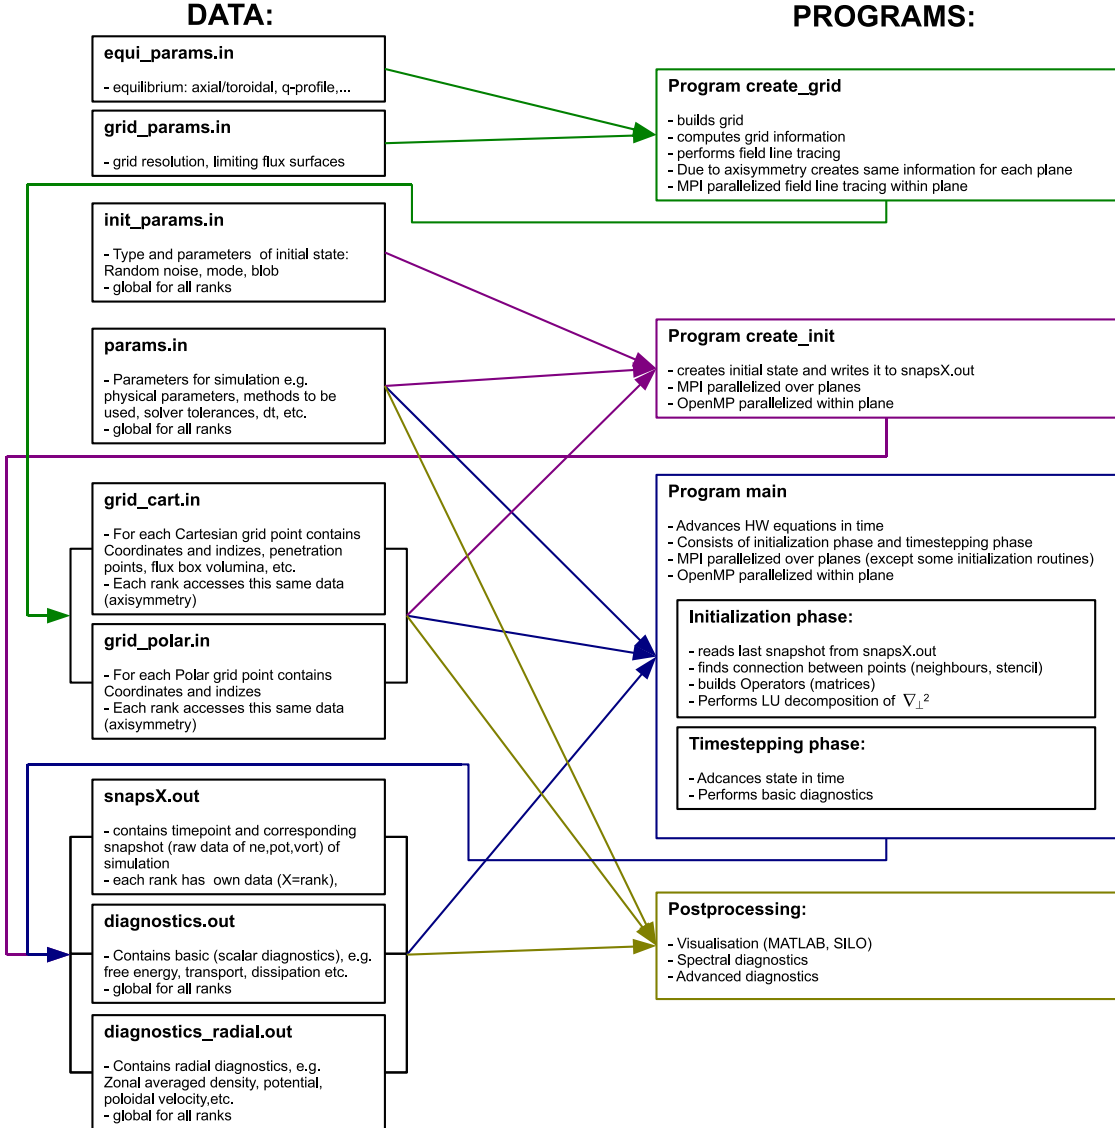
DATA:

PROGRAMS:

equi_params.in

- equilibrium: axial/toroidal, q-profile,...

grid_params.in

- grid resolution, limiting flux surfaces

init_params.in

- Type and parameters of initial state: Random noise, mode, blob
- global for all ranks

params.in

- Parameters for simulation e.g. physical parameters, methods to be used, solver tolerances, dt, etc.
- global for all ranks

grid_cart.in

- For each Cartesian grid point contains Coordinates and indizes, penetration points, flux box volumina, etc.
- Each rank accesses this same data (axisymmetry)

grid_polar.in

- For each Polar grid point contains Coordinates and indizes
- Each rank accesses this same data (axisymmetry)

snapsX.out

- contains timepoint and corresponding snapshot (raw data of ne,pot,vort) of simulation
- each rank has own data (X=rank),

diagnostics.out

- Contains basic (scalar diagnostics), e.g. free energy, transport, dissipation etc.
- global for all ranks

diagnostics_radial.out

- Contains radial diagnostics, e.g. Zonal averaged density, potential, poloidal velocity,etc.
- global for all ranks

Program create_grid

- builds grid
- computes grid information
- performs field line tracing
- Due to axisymmetry creates same information for each plane
- MPI parallelized field line tracing within plane

Program create_init

- creates initial state and writes it to snapsX.out
- MPI parallelized over planes
- OpenMP parallelized within plane

Program main

- Advances HW equations in time
- Consists of initialization phase and timestepping phase
- MPI parallelized over planes (except some initialization routines)
- OpenMP parallelized within plane

Initialization phase:

- reads last snapshot from snapsX.out
- finds connection between points (neighbours, stencil)
- builds Operators (matrices)
- Performs LU decomposition of $\nabla_\perp^2$

Timestepping phase:

- Adcances state in time
- Performs basic diagnostics

Postprocessing:

- Visualisation (MATLAB, SILO)
- Spectral diagnostics
- Advanced diagnostics